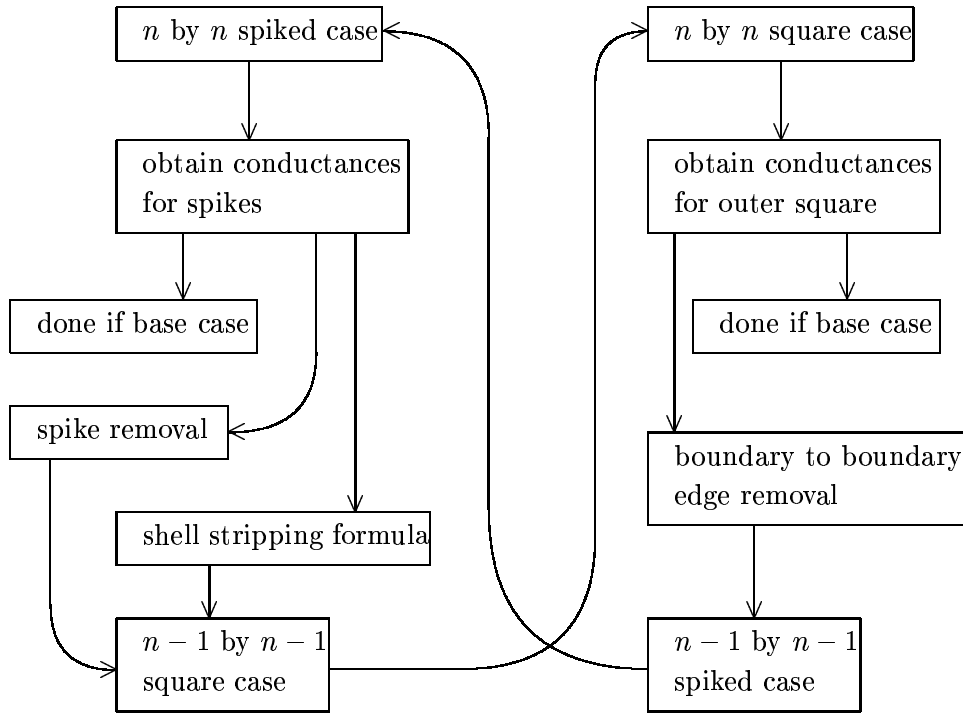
$n$ by $n$ spiked case

obtain conductances for spikes

done if base case

spike removal

shell stripping formula

$n-1$ by $n-1$ square case

$n$ by $n$ square case

obtain conductances for outer square

done if base case

boundary to boundary edge removal

$n-1$ by $n-1$ spiked case